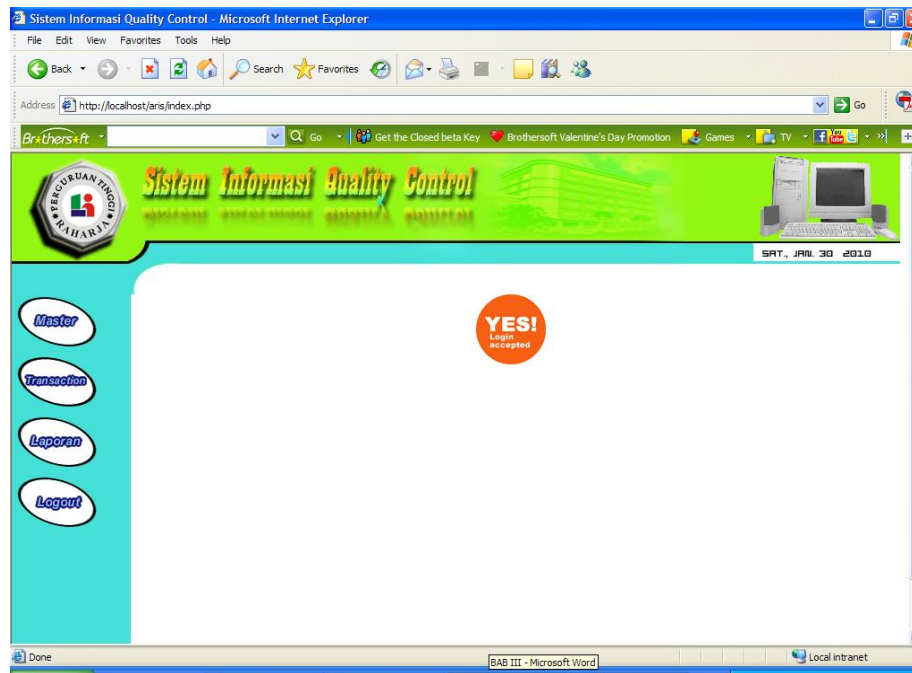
Sistem Informasi Quality Control - Microsoft Internet Explorer

File Edit View Favorites Tools Help

Back Search Favorites

Address http://localhost/aris/index.php Go

Brothersoft Go Get the Closed beta Key Brothersoft Valentine's Day Promotion Games TV

PERGURUAN TINGGI RAHARJA

Sistem Informasi Quality Control

SAT, JAN. 30 2010

Master

Transaction

Laporan

Logout

YES! Login accepted

Done BAB III - Microsoft Word Local intranet